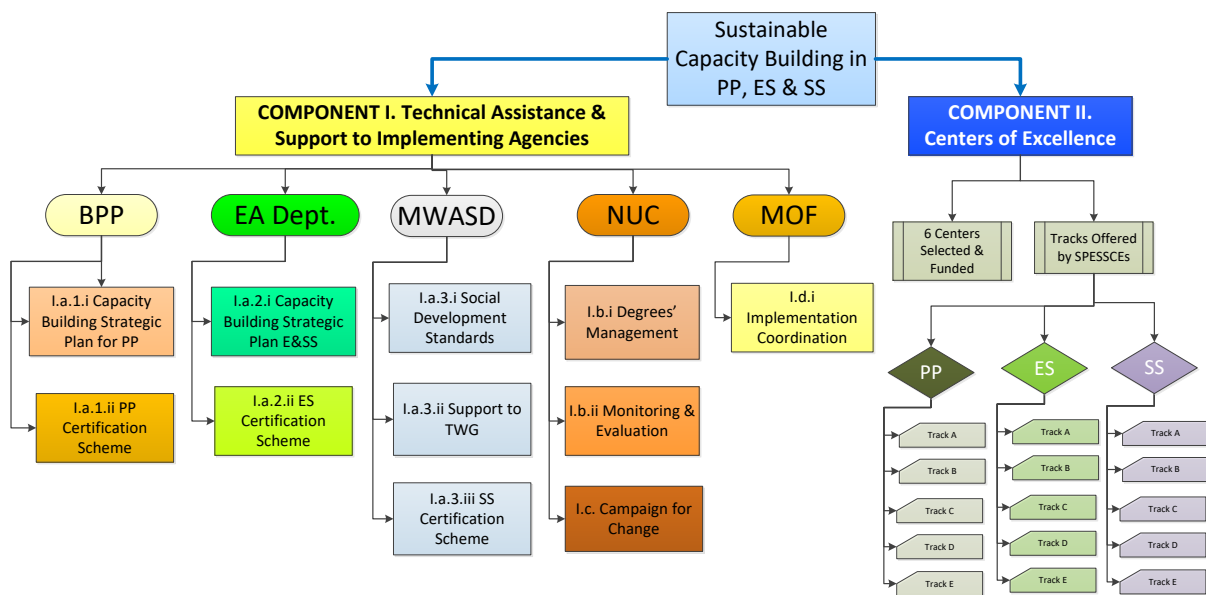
Sustainable Capacity Building in PP, ES & SS

COMPONENT I. Technical Assistance & Support to Implementing Agencies

COMPONENT II. Centers of Excellence

BPP

EA Dept.

MWASD

NUC

MOF

I.a.1.i Capacity Building Strategic Plan for PP

I.a.1.ii PP Certification Scheme

I.a.2.i Capacity Building Strategic Plan E&SS

I.a.2.ii ES Certification Scheme

I.a.3.i Social Development Standards

I.a.3.ii Support to TWG

I.a.3.iii SS Certification Scheme

I.b.i Degrees' Management

I.b.ii Monitoring & Evaluation

I.c. Campaign for Change

I.d.i Implementation Coordination

6 Centers Selected & Funded

Tracks Offered by SPESSCEs

PP

ES

SS

Track A

Track B

Track C

Track D

Track E

Track A

Track B

Track C

Track D

Track E

Track A

Track B

Track C

Track D

Track E